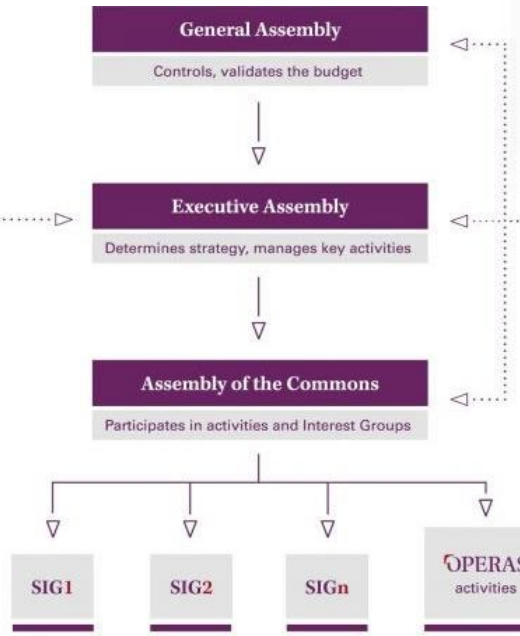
General Assembly

Controls, validates the budget

Executive Assembly

Determines strategy, manages key activities

Assembly of the Commons

Participates in activities and Interest Groups

SIG1

SIG2

SIGn

OPERAS

activities